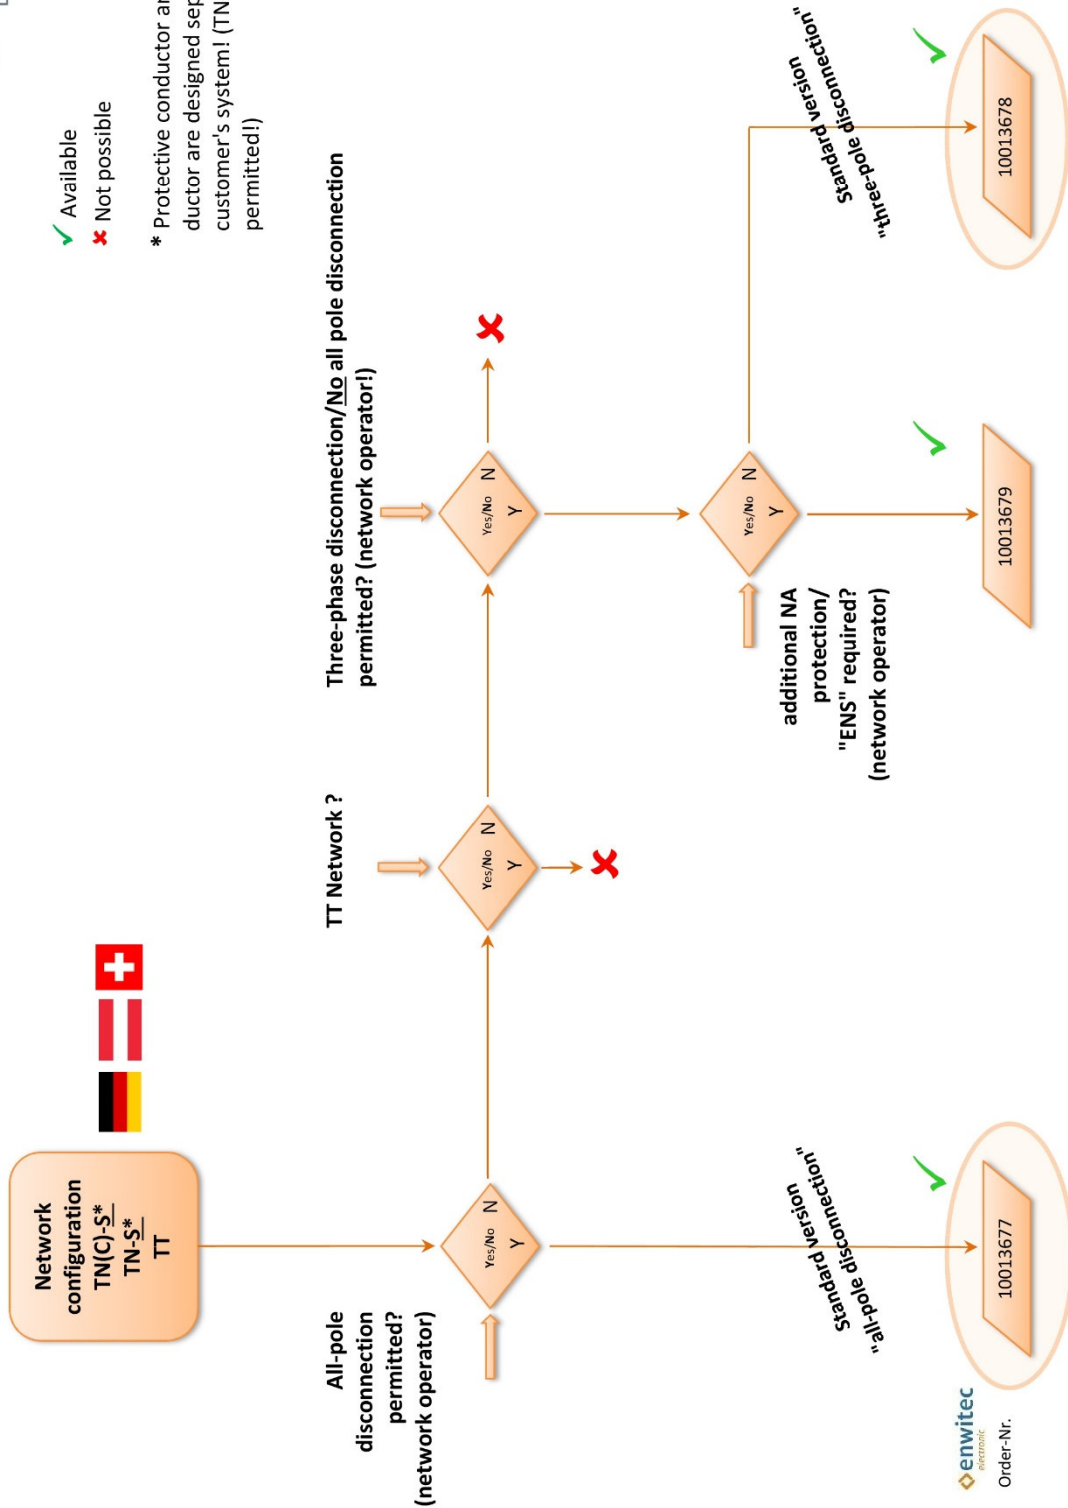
Network configuration
TN(C)-S*
TN-S*
TT

All-pole disconnection permitted? (network operator)

Yes/No
Y
N

TT Network ?

Yes/No
Y
N

Three-phase disconnection/No all pole disconnection permitted? (network operator!)

Yes/No
Y
N

additional NA protection/ "ENS" required? (network operator)

Yes/No
Y
N

✓ Available
✗ Not possible

* Protective conductor a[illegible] ductor are designed sep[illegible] customer's system! (TN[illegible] permitted!)

Standard version "all-pole disconnection"

10013677

10013679

Standard version "three-pole disconnection"

10013678

enwitec electronic

Order-Nr.